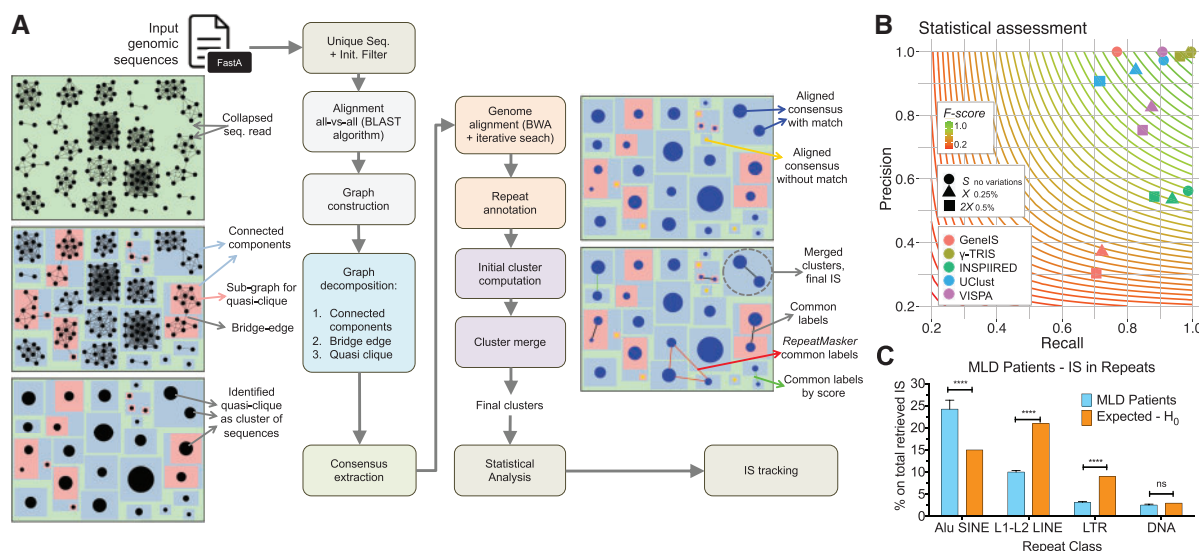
A

Input genomic sequences

FastA

Unique Seq. + Init. Filter

Collapsed seq. read

Alignment all-vs-all (BLAST algorithm)

Graph construction

Connected components

Sub-graph for quasi-clique

Bridge-edge

Graph decomposition:
1. Connected components
2. Bridge edge
3. Quasi clique

Identified quasi-clique as cluster of sequences

Consensus extraction

Genome alignment (BWA + iterative seach)

Repeat annotation

Initial cluster computation

Cluster merge

Final clusters

Statistical Analysis

IS tracking

Aligned consensus with match

Aligned consensus without match

Merged clusters, final IS

Common labels

*RepeatMasker* common labels

Common labels by score

B

Statistical assessment

F-score
1.0
0.2

S no variations
X 0.25%
2X 0.5%

GeneIS
γ-TRIS
INSPIIRED
UClust
VISPA

Precision
1.0
0.8
0.6
0.4
0.2

0.2 0.4 0.6 0.8 1.0
Recall

C

MLD Patients - IS in Repeats

MLD Patients
Expected - $H_0$

% on total retrieved IS
25
20
15
10
5
0

****
****
****
ns

Alu SINE L1-L2 LINE LTR DNA
Repeat Class